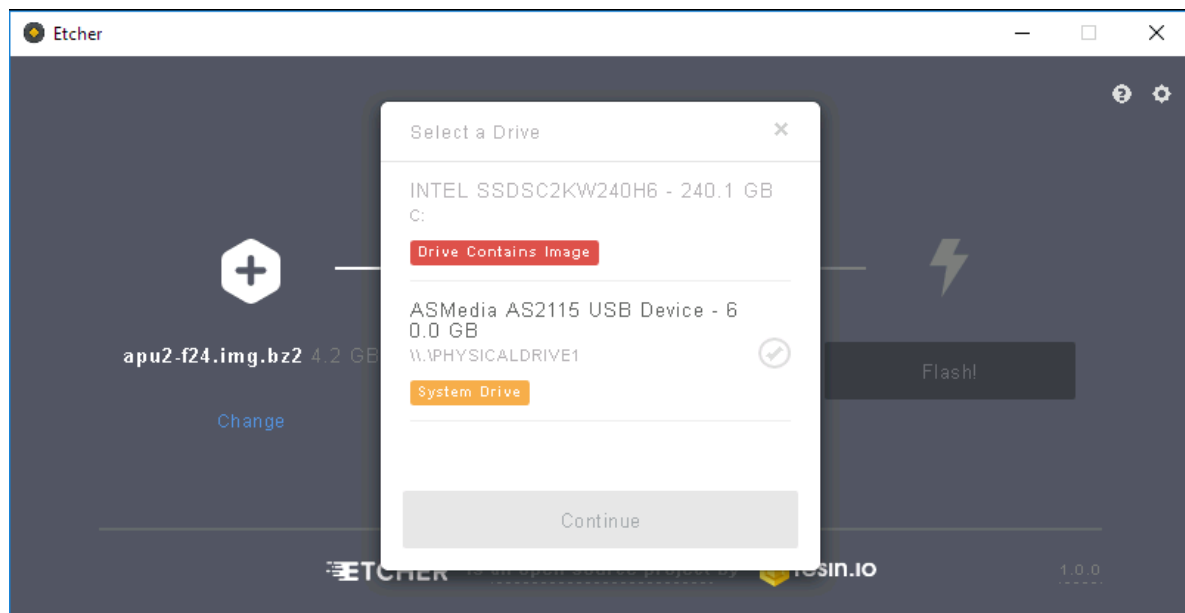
Etcher

Select a Drive

×

INTEL SSDSC2KW240H6 - 240.1 GB
C:
Drive Contains Image

ASMedia AS2115 USB Device - 60.0 GB
\\.\PHYSICALDRIVE1
System Drive

Continue

apu2-f24.img.bz2 4.2 GB

Change

Flash!

ETCHER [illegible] resin.io

1.0.0